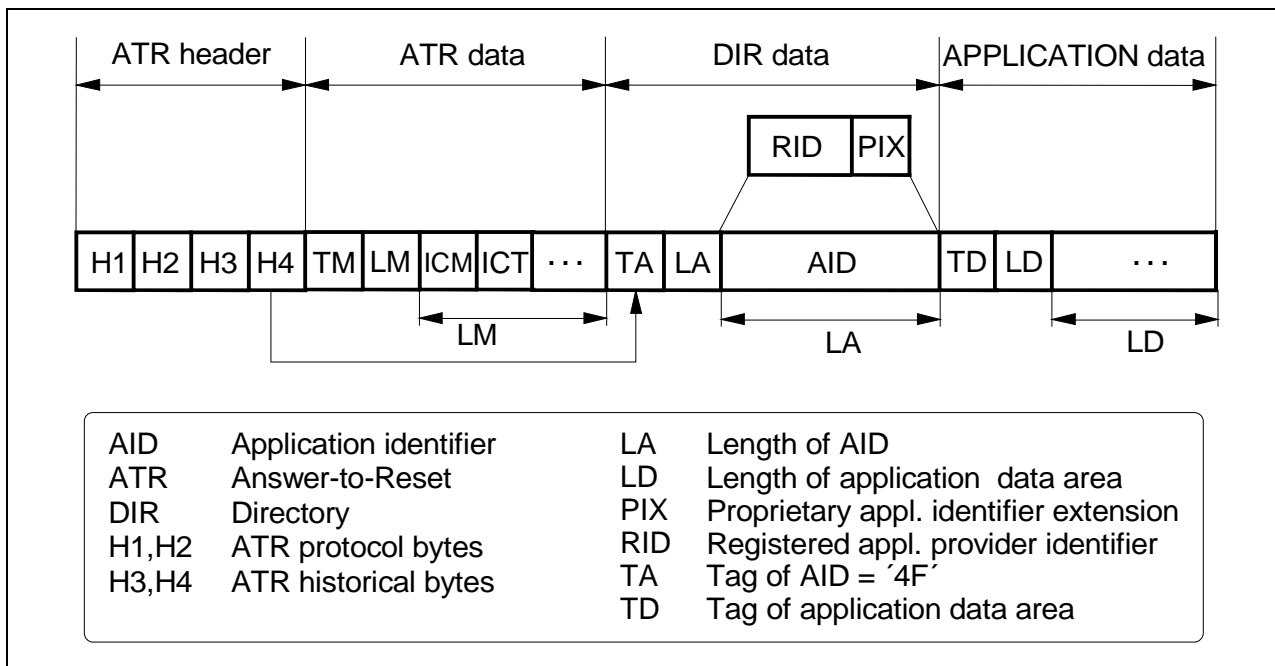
ATR header
ATR data
DIR data
APPLICATION data

RID PIX

H1 H2 H3 H4 TM LM ICM ICT · · · TA LA AID TD LD · · ·

LM
LA
LD

AID Application identifier
ATR Answer-to-Reset
DIR Directory
H1,H2 ATR protocol bytes
H3,H4 ATR historical bytes

LA Length of AID
LD Length of application data area
PIX Proprietary appl. identifier extension
RID Registered appl. provider identifier
TA Tag of AID = ´4F´
TD Tag of application data area